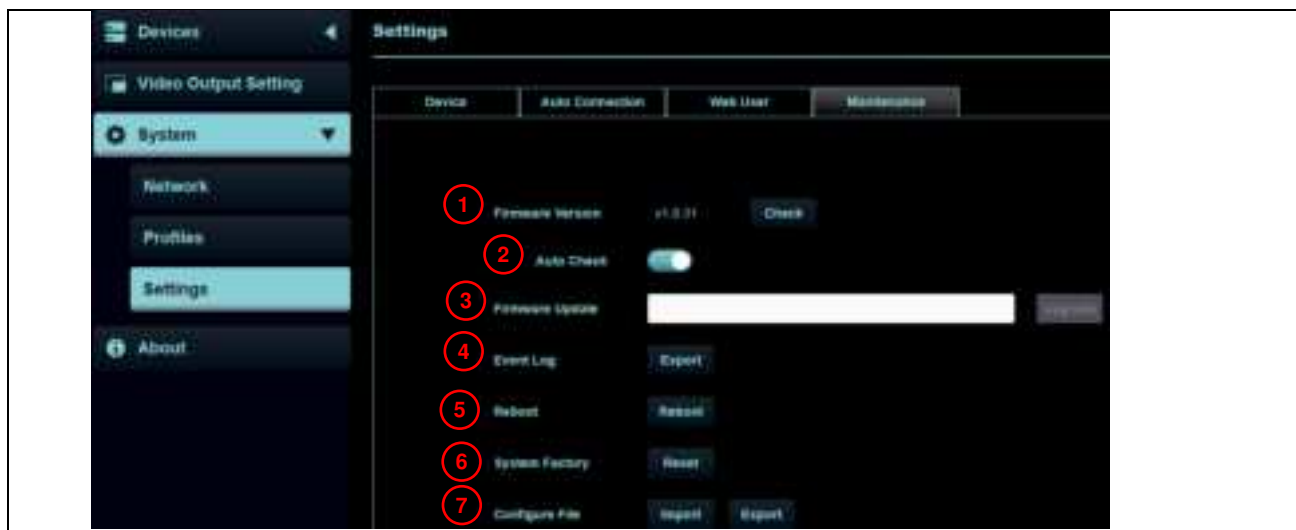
Devices
Video Output Setting
System
Network
Profiles
Settings
About

Settings

Device
Auto Connection
Web User
Maintenance

1 Firmware Version v1.0.31 Check
2 Auto Check
3 Firmware Update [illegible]
4 Event Log Export
5 Reboot Reboot
6 System Factory Reset
7 Configure File Import Export